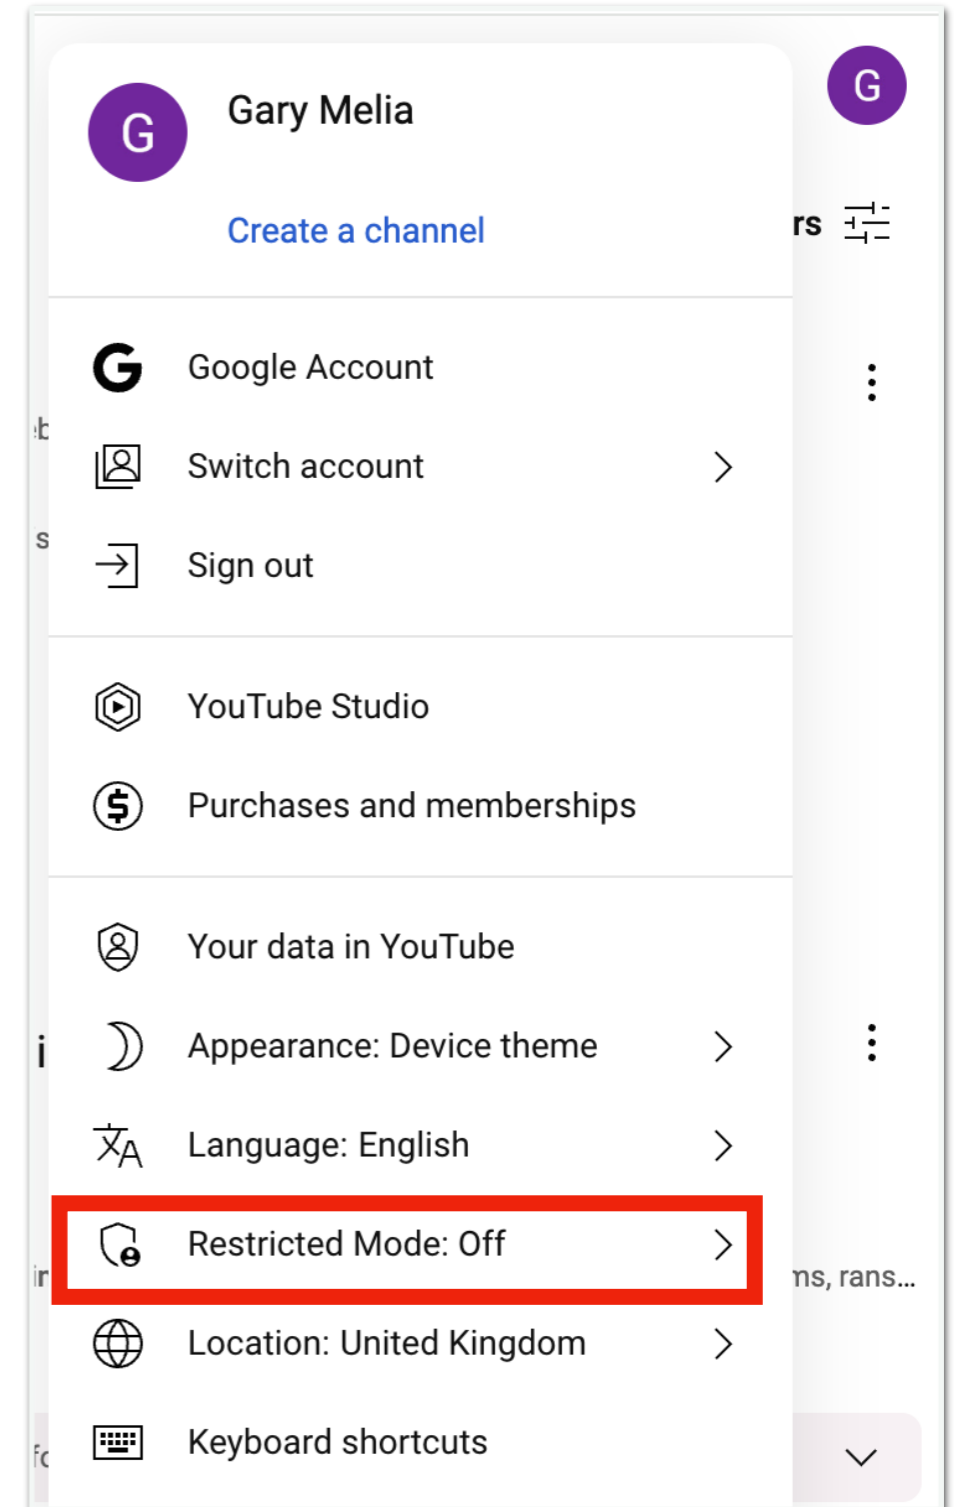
G

G

Gary Melia

Create a channel

rs

Google Account

Switch account

Sign out

YouTube Studio

Purchases and memberships

Your data in YouTube

Appearance: Device theme

Language: English

Restricted Mode: Off

ns, rans...

Location: United Kingdom

Keyboard shortcuts